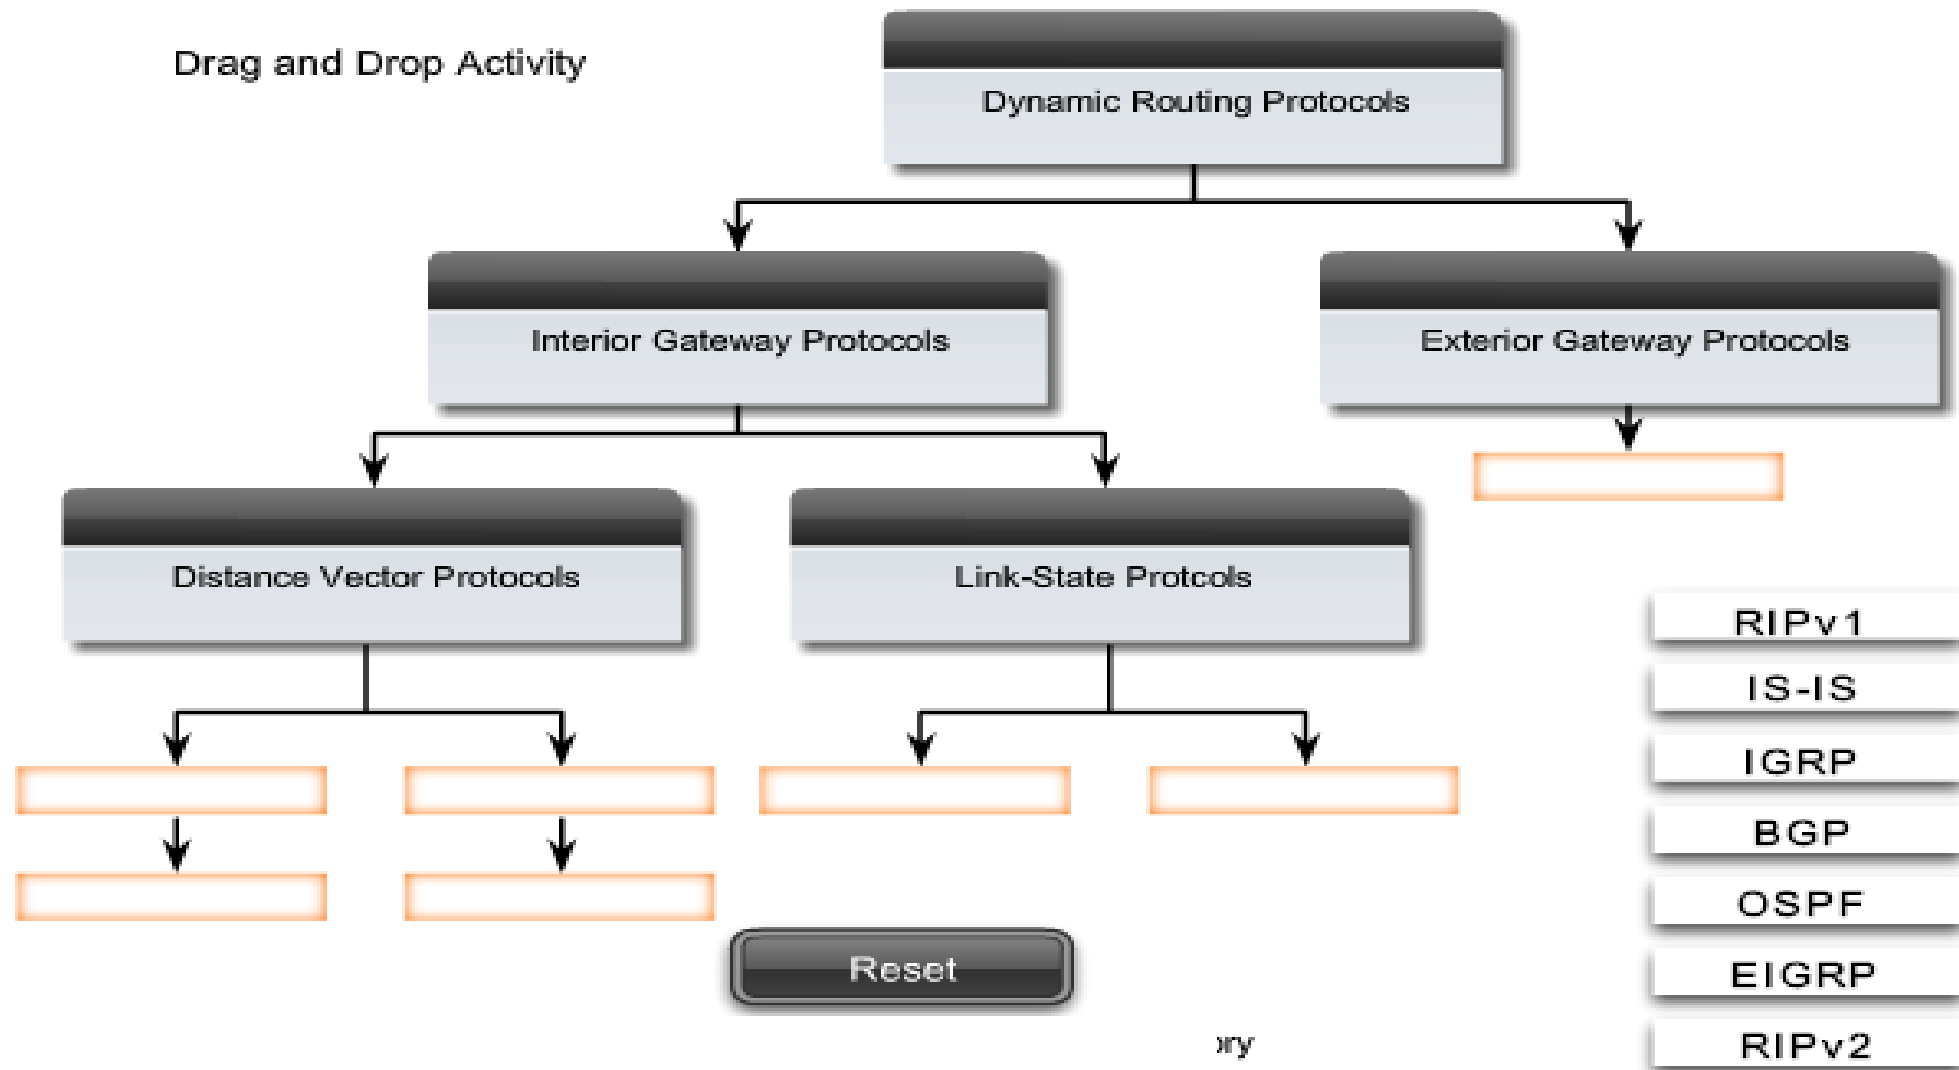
Drag and Drop Activity

Dynamic Routing Protocols

Interior Gateway Protocols

Exterior Gateway Protocols

Distance Vector Protocols

Link-State Protcols

RIPv1

IS-IS

IGRP

BGP

OSPF

EIGRP

RIPv2

Reset

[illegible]ry